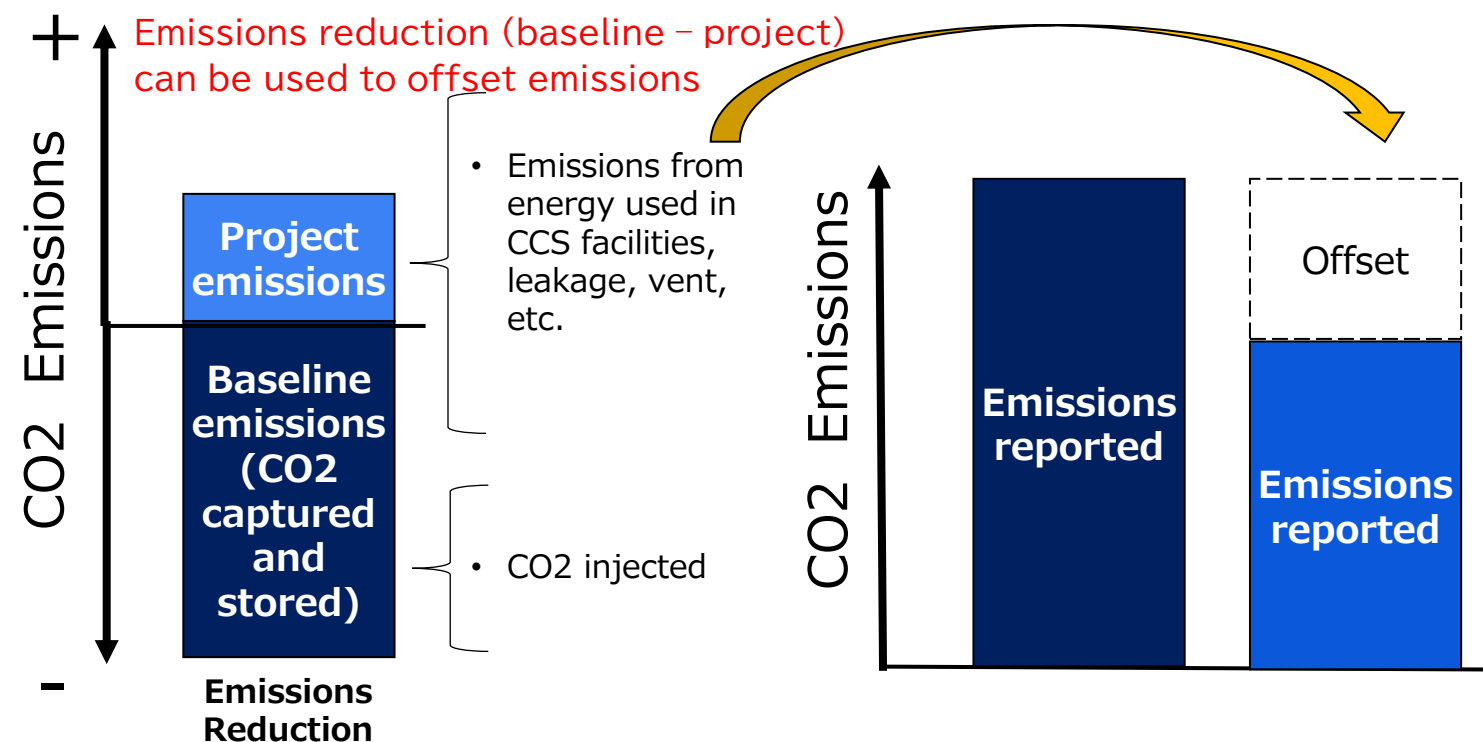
+

Emissions reduction (baseline – project) can be used to offset emissions

CO2 Emissions

Project emissions

Baseline emissions (CO2 captured and stored)

-

Emissions Reduction

• Emissions from energy used in CCS facilities, leakage, vent, etc.

• CO2 injected

CO2 Emissions

Emissions reported

Offset

Emissions reported